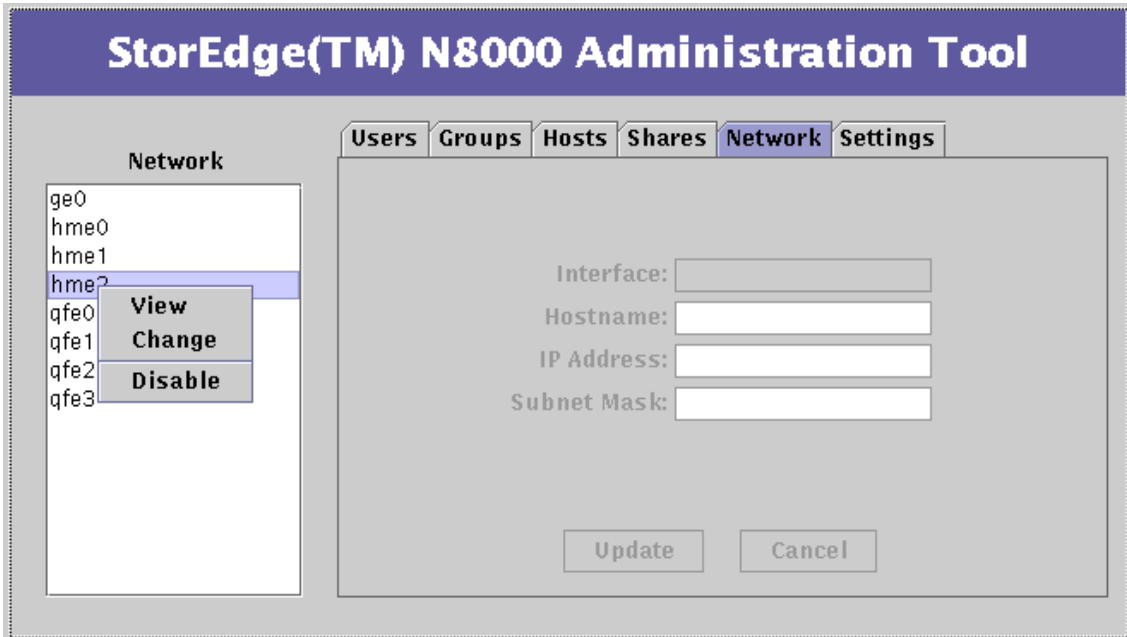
StorEdge(TM) N8000 Administration Tool

Network

ge0
hme0
hme1
hme2
qfe0
qfe1
qfe2
qfe3

View
Change
Disable

Users | Groups | Hosts | Shares | Network | Settings

Interface:
Hostname:
IP Address:
Subnet Mask:

Update
Cancel